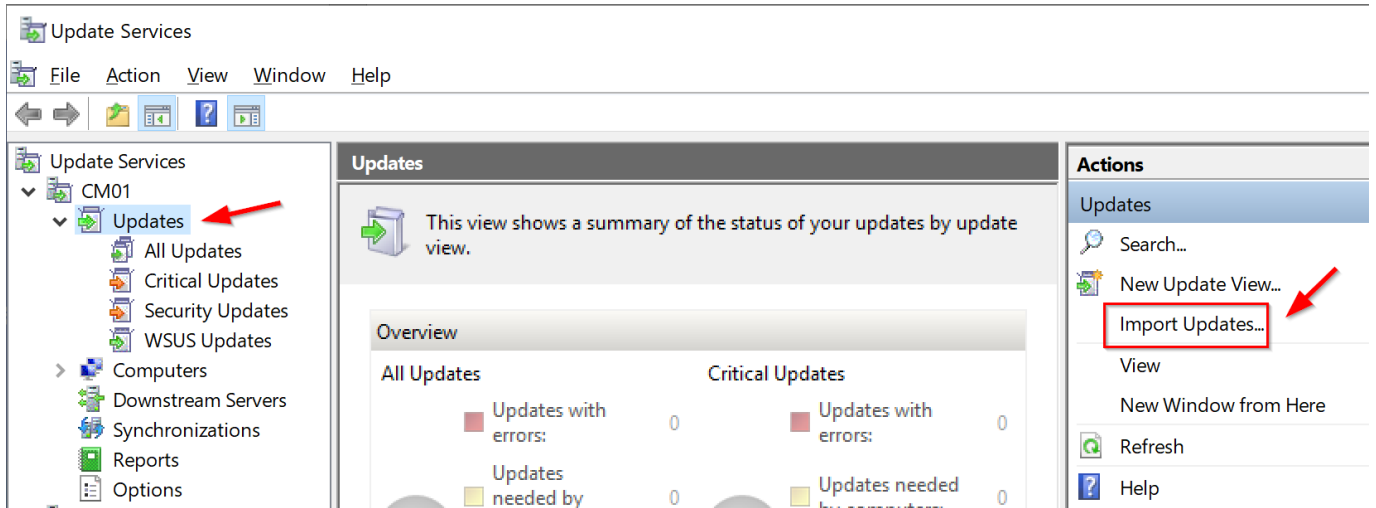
Update Services

File Action View Window Help

Update Services
CM01
Updates
All Updates
Critical Updates
Security Updates
WSUS Updates
Computers
Downstream Servers
Synchronizations
Reports
Options

Updates

This view shows a summary of the status of your updates by update view.

Overview

All Updates

Updates with errors: 0

Updates needed by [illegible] 0

Critical Updates

Updates with errors: 0

Updates needed by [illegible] 0

Actions

Updates

Search...

New Update View...

Import Updates...

View

New Window from Here

Refresh

Help